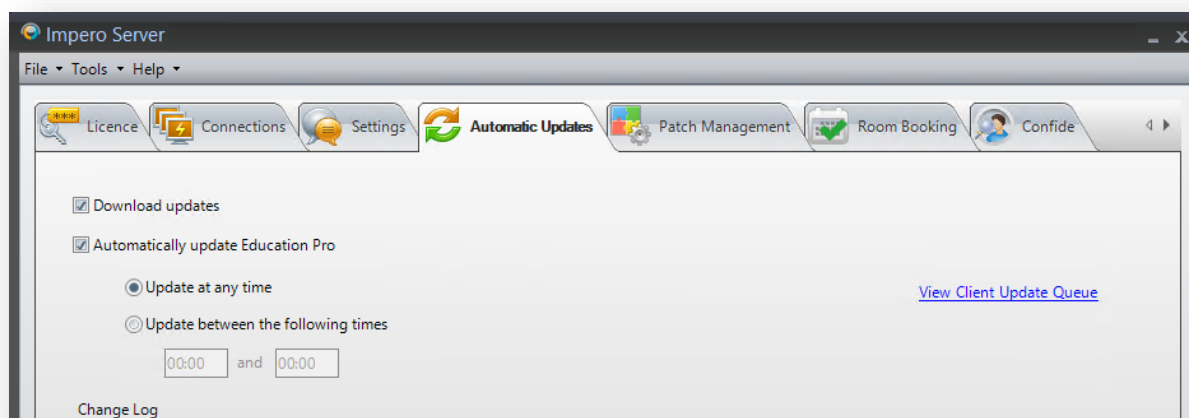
Impero Server

File ▾ Tools ▾ Help ▾

Licence | Connections | Settings | Automatic Updates | Patch Management | Room Booking | Confide

Download updates

Automatically update Education Pro

Update at any time

Update between the following times

00:00 and 00:00

View Client Update Queue

Change Log